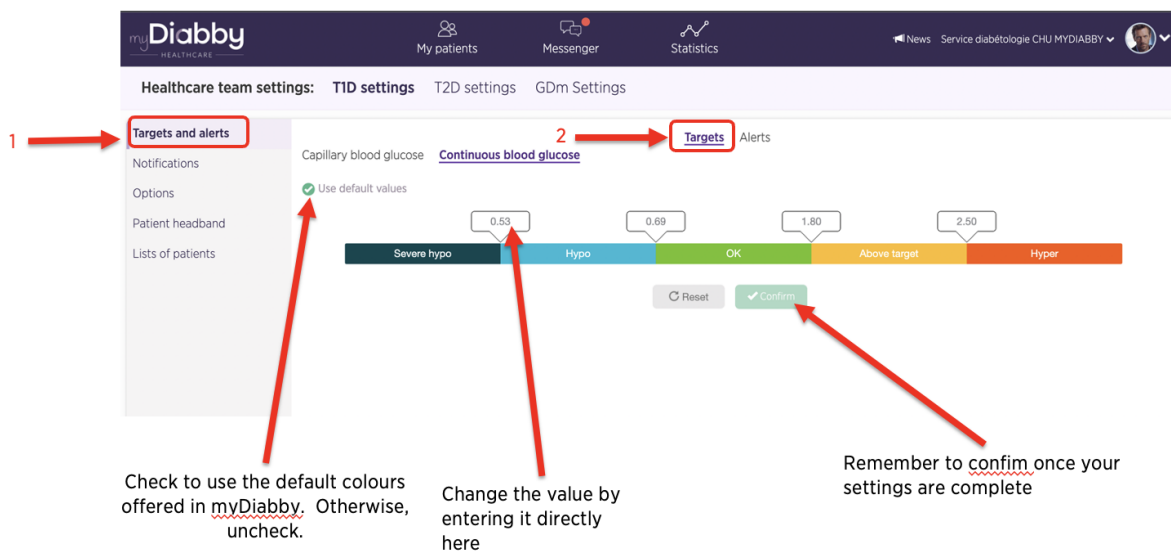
myDiabby HEALTHCARE

My patients

Messenger

Statistics

News Service diabétologie CHU MYDIABBY

Healthcare team settings: T1D settings T2D settings GDm Settings

1

Targets and alerts

Notifications

Options

Patient headband

Lists of patients

2

Targets Alerts

Capillary blood glucose Continuous blood glucose

Use default values

0.53 0.69 1.80 2.50

| Severe hypo | Hypo | OK | Above target | Hyper |
|---|---|---|---|---|

Reset Confirm

Check to use the default colours offered in myDiabby. Otherwise, uncheck.

Change the value by entering it directly here

Remember to confim once your settings are complete